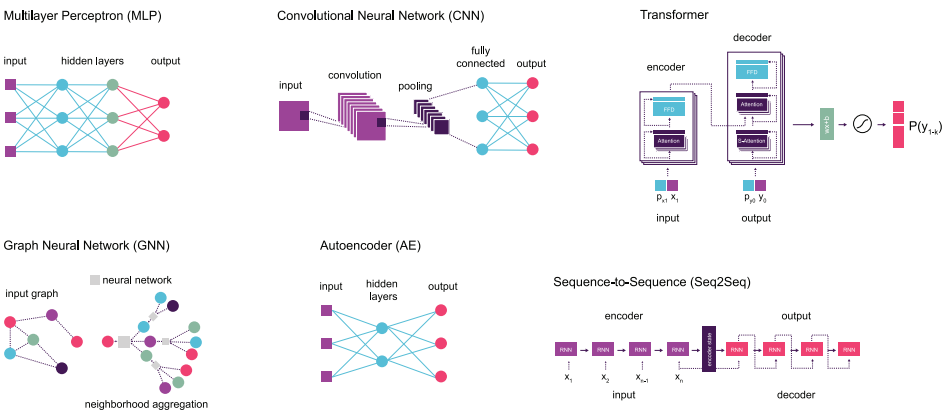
Multilayer Perceptron (MLP)

input

hidden layers

output

Convolutional Neural Network (CNN)

input

convolution

pooling

fully connected

output

Transformer

encoder

decoder

FFD

Attention

FFD

Attention

S-Attention

w x + b

$P(y_{1-k})$

$p_{x1}$ $x_1$

input

$p_{y0}$ $y_0$

output

Graph Neural Network (GNN)

neural network

input graph

neighborhood aggregation

Autoencoder (AE)

input

hidden layers

output

Sequence-to-Sequence (Seq2Seq)

encoder

output

RNN

RNN

RNN

RNN

encoder state

RNN

RNN

RNN

RNN

$x_1$

$x_2$

$x_{n-1}$

$x_n$

input

decoder